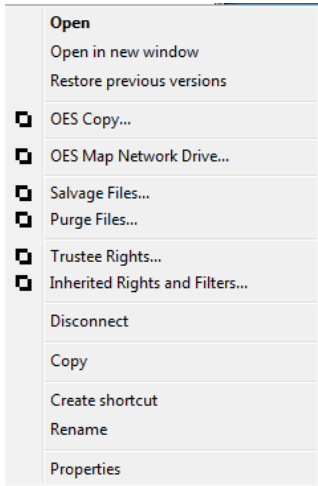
Open
Open in new window
Restore previous versions

OES Copy...

OES Map Network Drive...

Salvage Files...
Purge Files...

Trustee Rights...
Inherited Rights and Filters...

Disconnect

Copy

Create shortcut
Rename

Properties